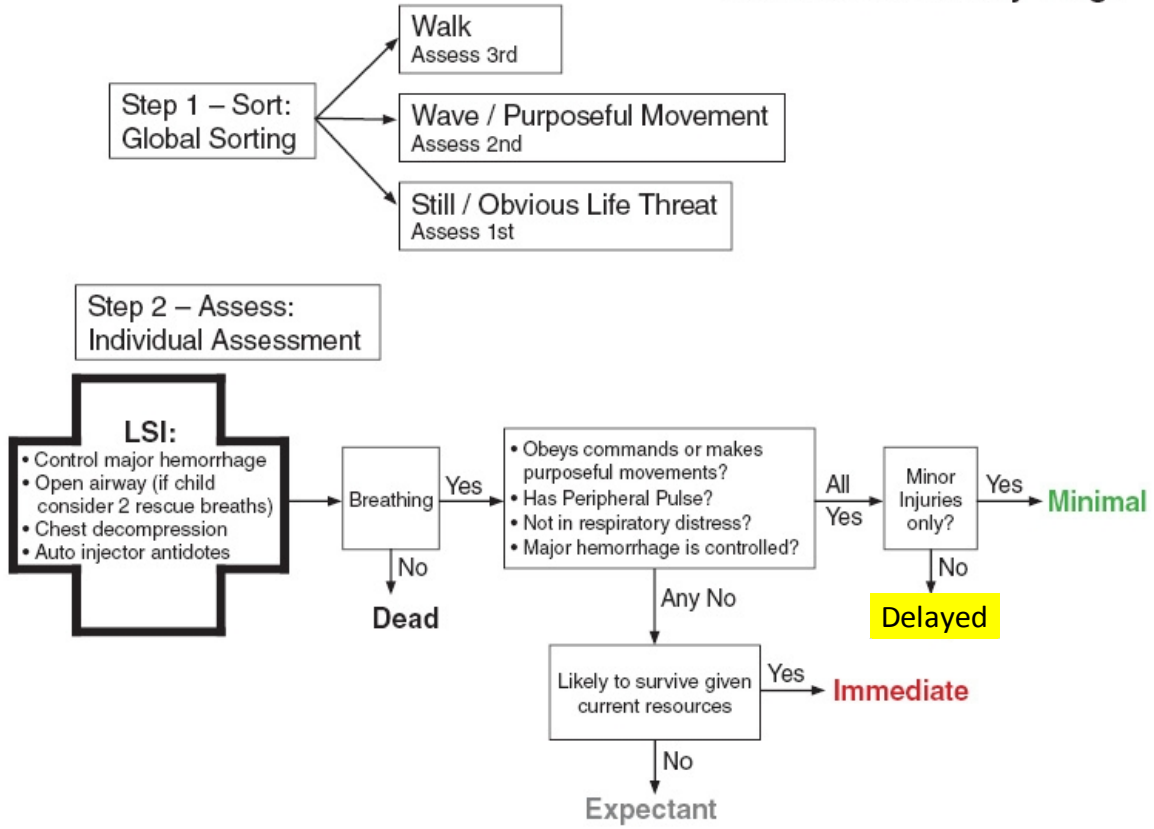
Step 1 – Sort: Global Sorting

Walk
Assess 3rd

Wave / Purposeful Movement
Assess 2nd

Still / Obvious Life Threat
Assess 1st

Step 2 – Assess: Individual Assessment

LSI:
• Control major hemorrhage
• Open airway (if child consider 2 rescue breaths)
• Chest decompression
• Auto injector antidotes

Breathing

Yes

No

Dead

• Obeys commands or makes purposeful movements?
• Has Peripheral Pulse?
• Not in respiratory distress?
• Major hemorrhage is controlled?

All Yes

Minor Injuries only?

Yes

Minimal

No

Delayed

Any No

Likely to survive given current resources

Yes

Immediate

No

Expectant